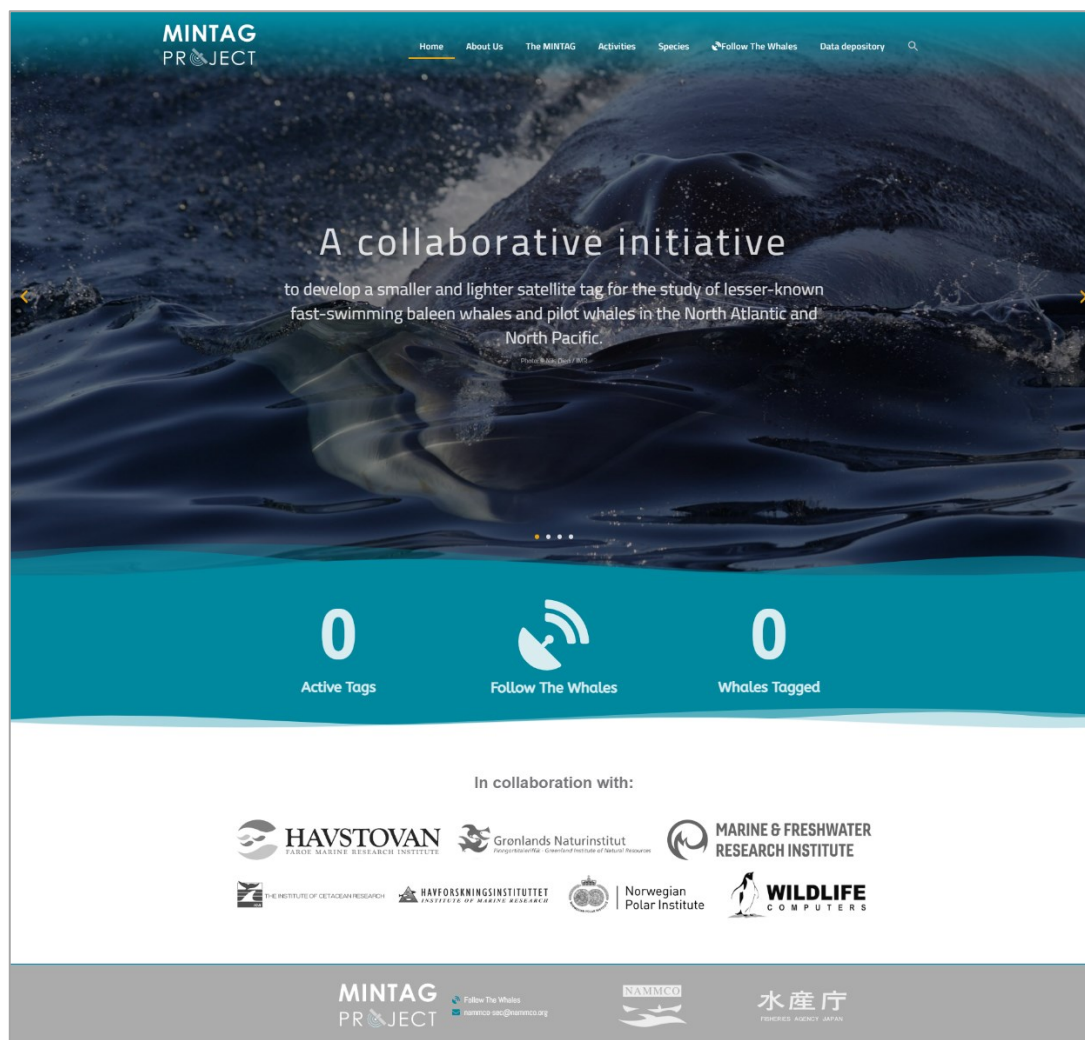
MINTAG
PROJECT

Home About Us The MINTAG Activities Species Follow The Whales Data depository

A collaborative initiative

to develop a smaller and lighter satellite tag for the study of lesser-known fast-swimming baleen whales and pilot whales in the North Atlantic and North Pacific.

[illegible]

0
Active Tags

Follow The Whales

0
Whales Tagged

In collaboration with:

HAVSTOVAN
FAROE MARINE RESEARCH INSTITUTE

Grønlands Naturinstitut
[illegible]

MARINE & FRESHWATER RESEARCH INSTITUTE

THE INSTITUTE OF CETACEAN RESEARCH

HAVFORSKNINGSINSTITUTTET
INSTITUTE OF MARINE RESEARCH

Norwegian Polar Institute

WILDLIFE COMPUTERS

MINTAG
PROJECT

Follow The Whales
nammco-sec@nammco.org

NAMMCO

水産庁
FISHERIES AGENCY JAPAN